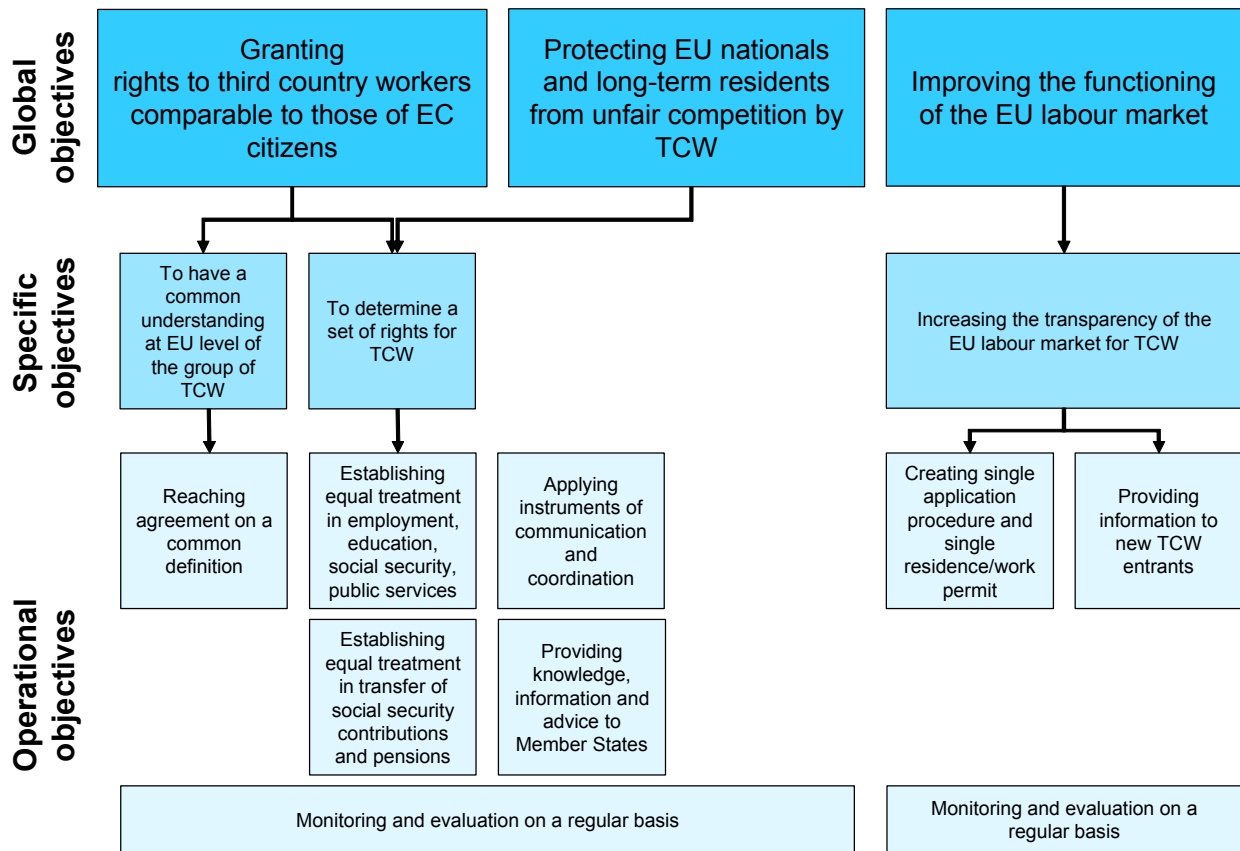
Global objectives

Granting rights to third country workers comparable to those of EC citizens

Protecting EU nationals and long-term residents from unfair competition by TCW

Improving the functioning of the EU labour market

Specific objectives

To have a common understanding at EU level of the group of TCW

To determine a set of rights for TCW

Increasing the transparency of the EU labour market for TCW

Operational objectives

Reaching agreement on a common definition

Establishing equal treatment in employment, education, social security, public services

Applying instruments of communication and coordination

Creating single application procedure and single residence/work permit

Providing information to new TCW entrants

Establishing equal treatment in transfer of social security contributions and pensions

Providing knowledge, information and advice to Member States

Monitoring and evaluation on a regular basis

Monitoring and evaluation on a regular basis